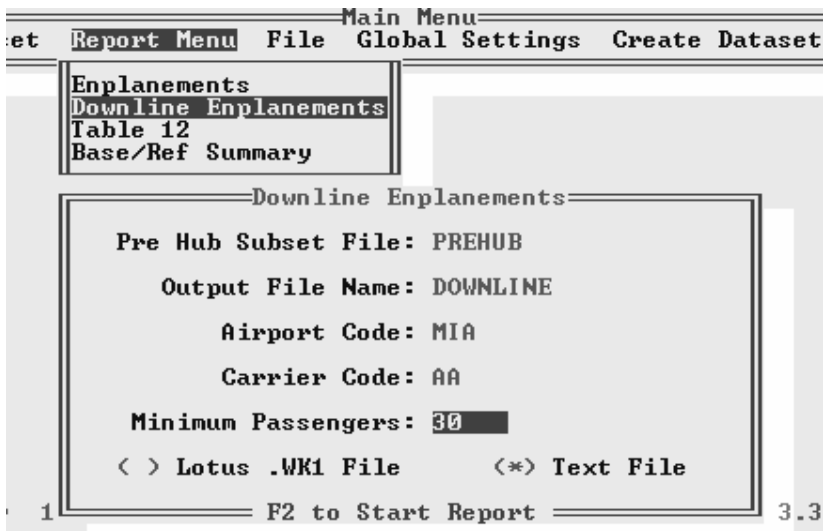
Main Menu
et Report Menu File Global Settings Create Dataset

Enplanements
Downline Enplanements
Table 12
Base/Ref Summary

Downline Enplanements

Pre Hub Subset File: PREHUB

Output File Name: DOWNLINE

Airport Code: MIA

Carrier Code: AA

Minimum Passengers: 30

( ) Lotus .WK1 File (*) Text File

1 F2 to Start Report 3.3